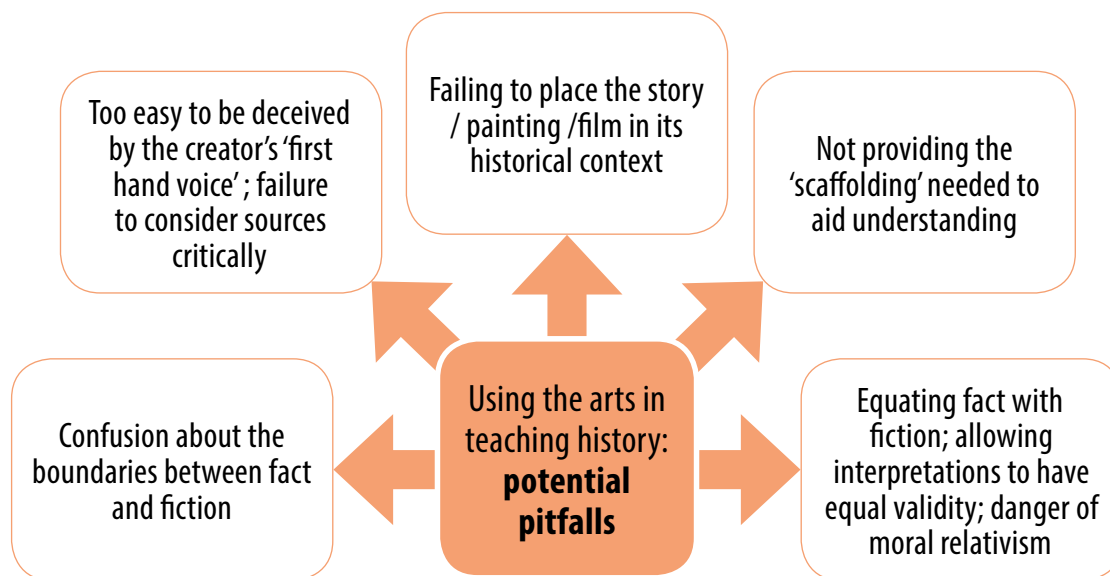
Using the arts in teaching history: **potential pitfalls**

Too easy to be deceived by the creator's 'first hand voice' ; failure to consider sources critically

Failing to place the story / painting /film in its historical context

Not providing the 'scaffolding' needed to aid understanding

Confusion about the boundaries between fact and fiction

Equating fact with fiction; allowing interpretations to have equal validity; danger of moral relativism